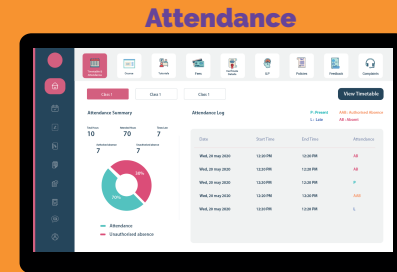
Attendance

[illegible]
Home
Timetable
Fees
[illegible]
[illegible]
Policies
Feedback
Complaints

Class 1
Class 1
Class 1
View Timetable

Attendance Summary
Total Days
10
Attended Days
7
Absent Days
3
Authorised Absence
7
Unauthorised Absence
7
30%
70%
Attendance
Unauthorised absence

Attendance Log
P: Present
L: Late
AAB: Authorised Absence
AB: Absent

| Date | Start Time | End Time | Attendance |
|---|---|---|---|
| Wed, 20 May 2020 | 12:30 PM | 12:30 PM | AB |
| Wed, 20 May 2020 | 12:30 PM | 12:30 PM | AB |
| Wed, 20 May 2020 | 12:30 PM | 12:30 PM | P |
| Wed, 20 May 2020 | 12:30 PM | 12:30 PM | AAB |
| Wed, 20 May 2020 | 12:30 PM | 12:30 PM | AB |
| Wed, 20 May 2020 | 12:30 PM | 12:30 PM | L |